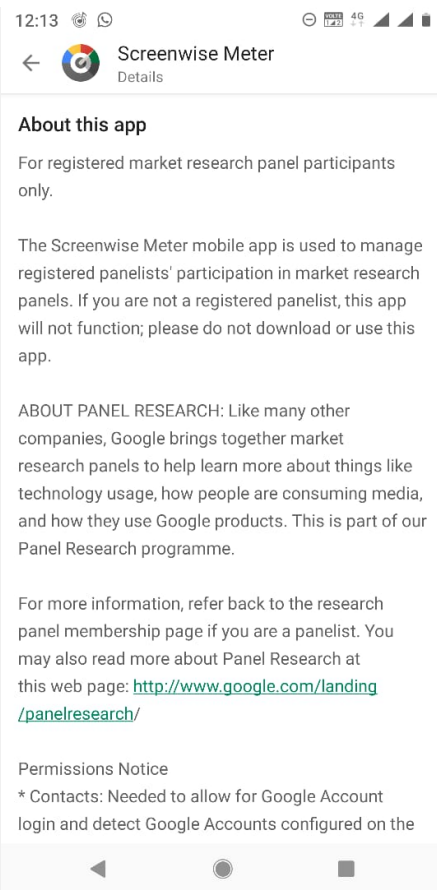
12:13

4G

Screenwise Meter
Details

About this app

For registered market research panel participants only.

The Screenwise Meter mobile app is used to manage registered panelists' participation in market research panels. If you are not a registered panelist, this app will not function; please do not download or use this app.

ABOUT PANEL RESEARCH: Like many other companies, Google brings together market research panels to help learn more about things like technology usage, how people are consuming media, and how they use Google products. This is part of our Panel Research programme.

For more information, refer back to the research panel membership page if you are a panelist. You may also read more about Panel Research at this web page: http://www.google.com/landing/panelresearch/

Permissions Notice
* Contacts: Needed to allow for Google Account login and detect Google Accounts configured on the